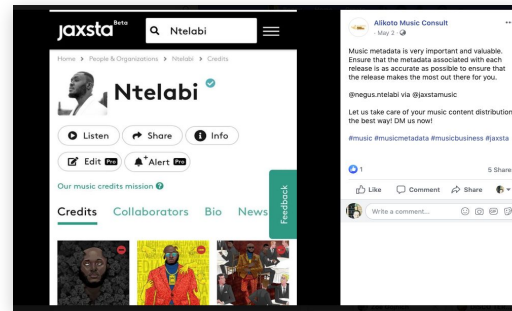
jaxsta Beta

Ntelabi

Home > People & Organisations > Ntelabi > Credits

Ntelabi

Listen
Share
Info
Edit Pro
Alert Pro

Our music credits mission

Credits Collaborators Bio News

Feedback

Alikoto Music Consult
· May 2 ·

Music metadata is very important and valuable. Ensure that the metadata associated with each release is as accurate as possible to ensure that the release makes the most out there for you.

@negus.ntelabi via @jaxstamusic

Let us take care of your music content distribution the best way! DM us now!

#music #musicmetadata #musicbusiness #jaxsta

1
5 Share

Like Comment Share

Write a comment...